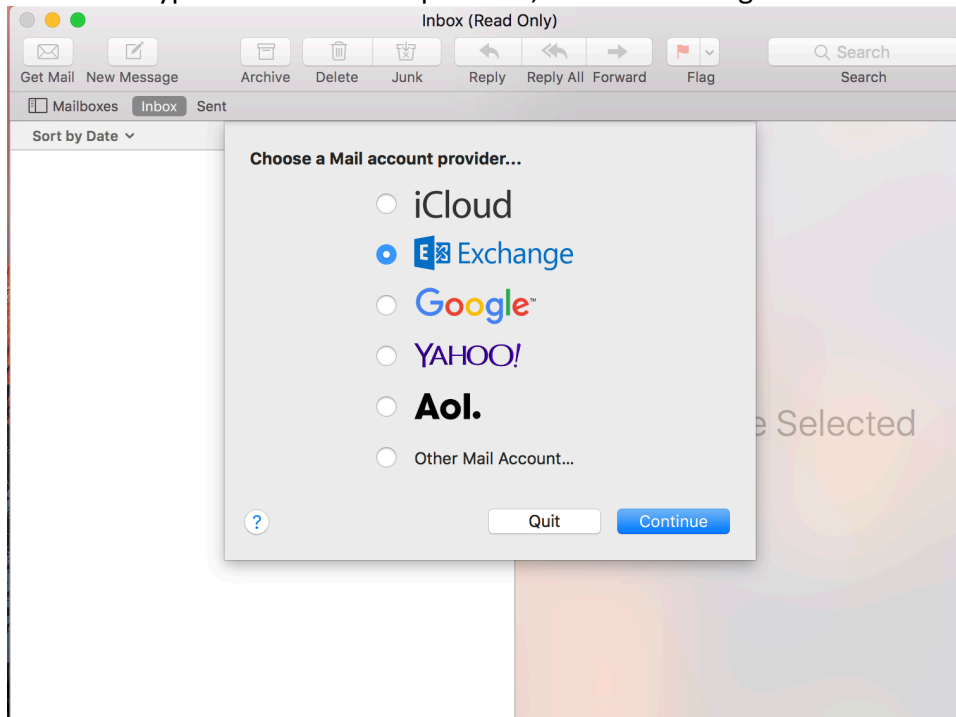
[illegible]

Inbox (Read Only)

Get Mail New Message Archive Delete Junk Reply Reply All Forward Flag Search

Search

Mailboxes Inbox Sent

Sort by Date

Choose a Mail account provider...

iCloud

Exchange

Google

YAHOO!

Aol.

Other Mail Account...

?

Quit

Continue

e Selected